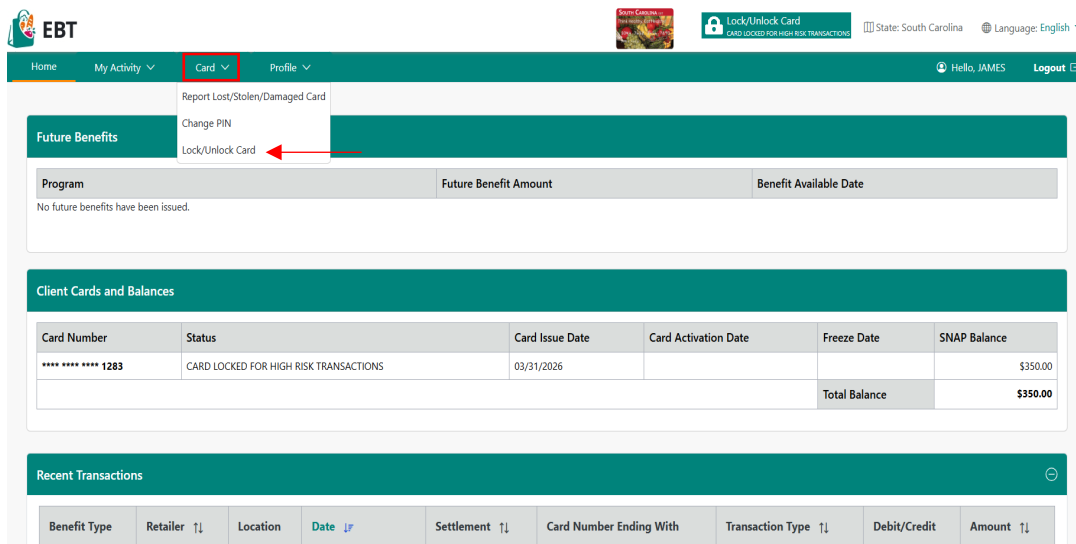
EBT

SOUTH CAROLINA

Lock/Unlock Card
CARD LOCKED FOR HIGH RISK TRANSACTIONS

State: South Carolina   Language: English

Home   My Activity   Card   Profile   Hello, JAMES   Logout

Report Lost/Stolen/Damaged Card
Change PIN
Lock/Unlock Card

Future Benefits

| Program | Future Benefit Amount | Benefit Available Date |
|---|---|---|

No future benefits have been issued.

Client Cards and Balances

| Card Number | Status | Card Issue Date | Card Activation Date | Freeze Date | SNAP Balance |
|---|---|---|---|---|---|
| **** **** **** 1283 | CARD LOCKED FOR HIGH RISK TRANSACTIONS | 03/31/2026 | | | $350.00 |
| | | | | Total Balance | $350.00 |

Recent Transactions

| Benefit Type | Retailer ↑↓ | Location | Date | Settlement ↑↓ | Card Number Ending With | Transaction Type ↑↓ | Debit/Credit | Amount ↑↓ |
|---|---|---|---|---|---|---|---|---|